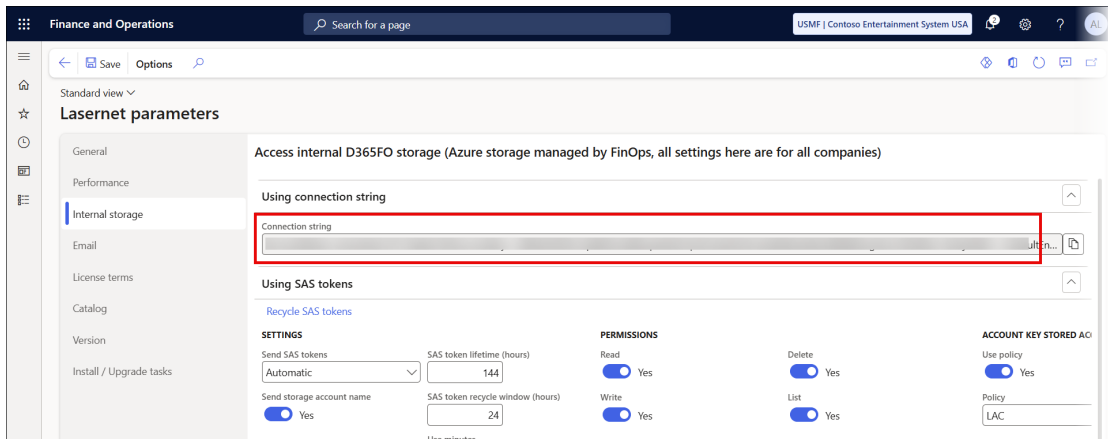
Finance and Operations

Search for a page

USMF | Contoso Entertainment System USA

2

?

AL

Save Options

Standard view

Lasernet parameters

General

Performance

Internal storage

Email

License terms

Catalog

Version

Install / Upgrade tasks

Access internal D365FO storage (Azure storage managed by FinOps, all settings here are for all companies)

Using connection string

Connection string

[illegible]ulten...

Using SAS tokens

Recycle SAS tokens

SETTINGS

Send SAS tokens

Automatic

SAS token lifetime (hours)

144

Send storage account name

Yes

SAS token recycle window (hours)

24

PERMISSIONS

Read

Yes

Delete

Yes

Write

Yes

List

Yes

ACCOUNT KEY STORED AC

Use policy

Yes

Policy

LAC